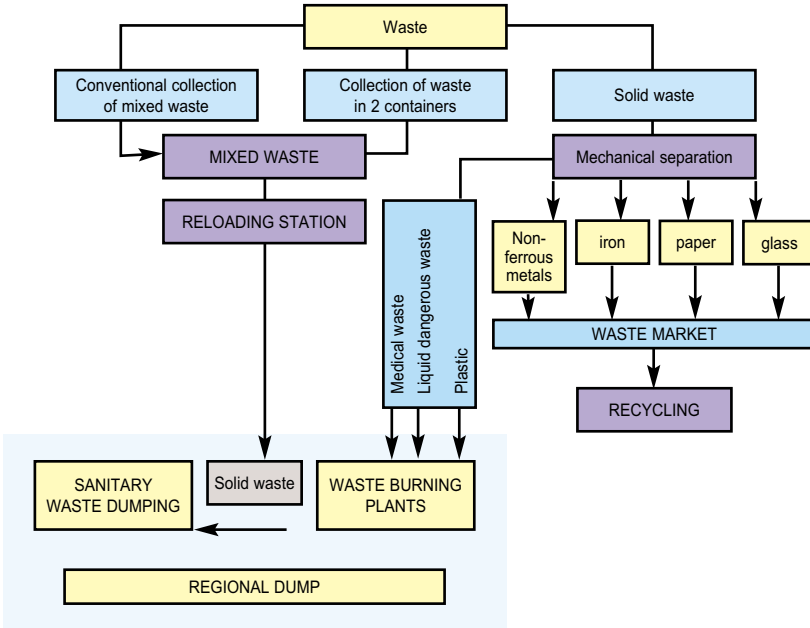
Waste

Conventional collection of mixed waste

Collection of waste in 2 containers

Solid waste

MIXED WASTE

Mechanical separation

RELOADING STATION

Medical waste

Liquid dangerous waste

Plastic

Non-ferrous metals

iron

paper

glass

WASTE MARKET

RECYCLING

SANITARY WASTE DUMPING

Solid waste

WASTE BURNING PLANTS

REGIONAL DUMP